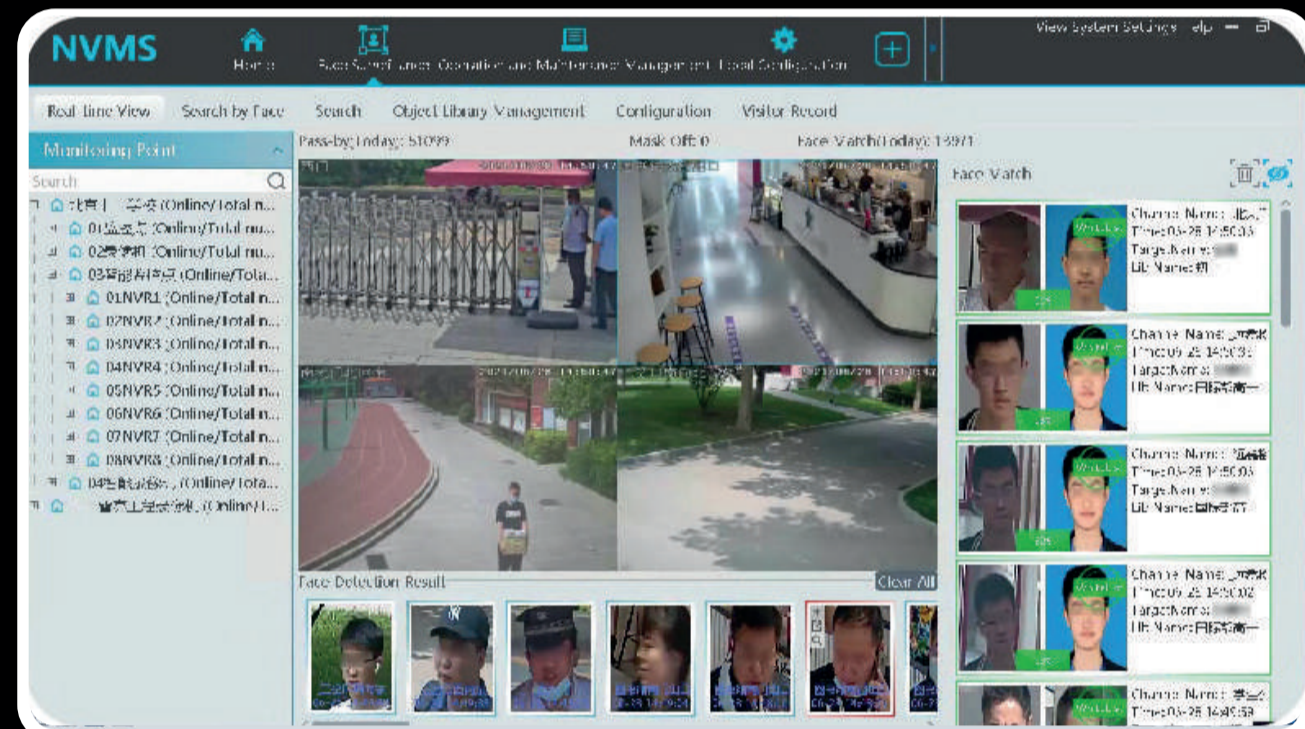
NVMS

Home Face Surveillance Operation and Maintenance Management Local Configuration

View System Settings elp

Real-time View Search by Face Search Object Library Management Configuration Visitor Record

Monitoring Point

Search

北京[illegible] (Online/Total n...
01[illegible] (Online/Total nu...
02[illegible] (Online/Total nu...
03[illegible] (Online/Tota...
01NVR1 (Online/Total n...
02NVR2 (Online/Total n...
03NVR3 (Online/Total n...
04NVR4 (Online/Total n...
05NVR5 (Online/Total n...
06NVR6 (Online/Total n...
07NVR7 (Online/Total n...
08NVR8 (Online/Total n...
04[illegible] (Online/Tota...
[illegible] (Online/T...

Pass-by(Today): 51099 Mask Off: 0 Face Match(Today): 13971

Face Match

Channel Name: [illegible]
Time:05-25 14:50:03
Target Name: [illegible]
Lib Name: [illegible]

Channel Name: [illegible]
Time:05-25 14:50:03
Target Name: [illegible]
Lib Name: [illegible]

Channel Name: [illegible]
Time:05-25 14:50:03
Target Name: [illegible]
Lib Name: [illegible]

Channel Name: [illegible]
Time:05-25 14:50:02
Target Name: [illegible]
Lib Name: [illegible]

Channel Name: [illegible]
Time:05-25 14:49:59

Face Detection Result Clear All